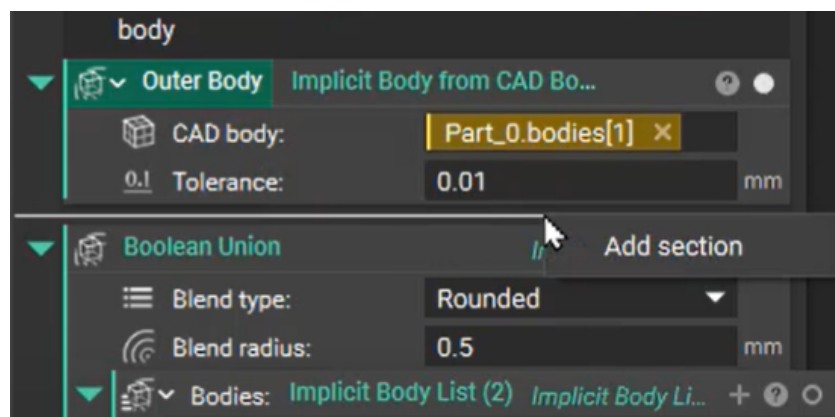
body

Outer Body Implicit Body from CAD Bo...

CAD body: Part_0.bodies[1] ×

0.1 Tolerance: 0.01 mm

Boolean Union Im

Add section

Blend type: Rounded

Blend radius: 0.5 mm

Bodies: Implicit Body List (2) Implicit Body Li... +